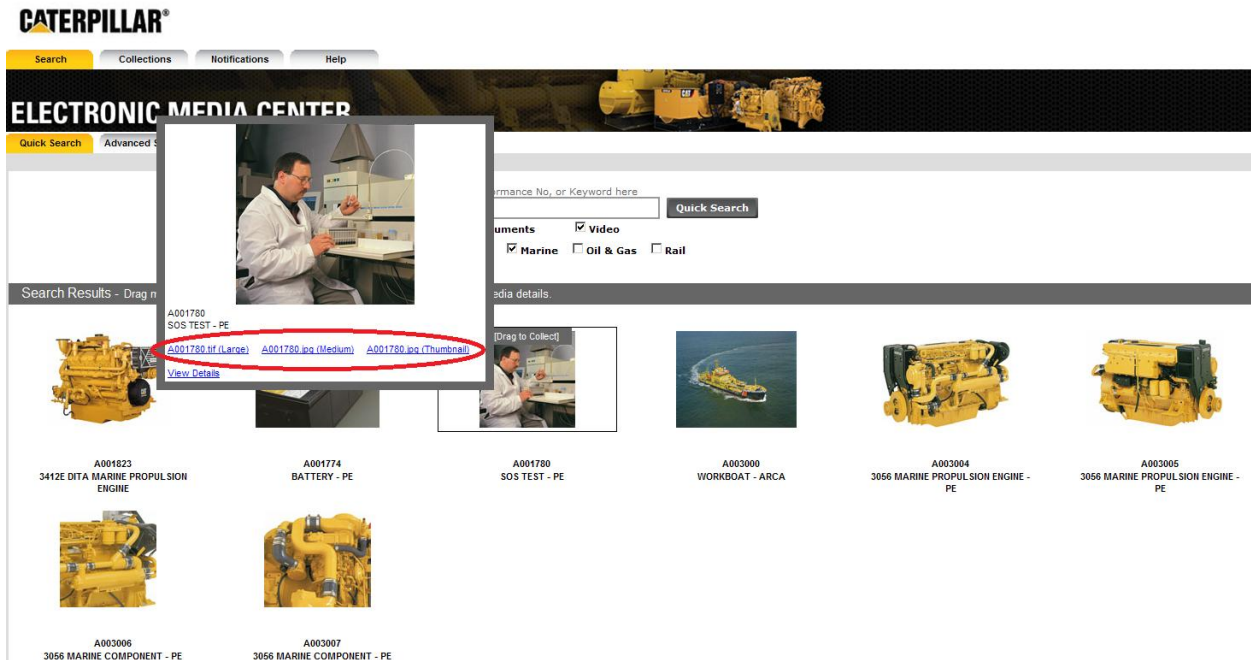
CATERPILLAR®

Search | Collections | Notifications | Help

ELECTRONIC MEDIA CENTER

Quick Search | Advanced S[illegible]

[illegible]rmance No, or Keyword here

Quick Search

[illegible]uments ☑ Video

☑ Marine ☐ Oil & Gas ☐ Rail

Search Results - Drag m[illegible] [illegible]edia details.

A001780
SOS TEST - PE

A001780.tif (Large) A001780.jpg (Medium) A001780.jpg (Thumbnail)

View Details

[Drag to Collect]

A001823
3412E DITA MARINE PROPULSION ENGINE

A001774
BATTERY - PE

A001780
SOS TEST - PE

A003000
WORKBOAT - ARCA

A003004
3056 MARINE PROPULSION ENGINE - PE

A003005
3056 MARINE PROPULSION ENGINE - PE

A003006
3056 MARINE COMPONENT - PE

A003007
3056 MARINE COMPONENT - PE